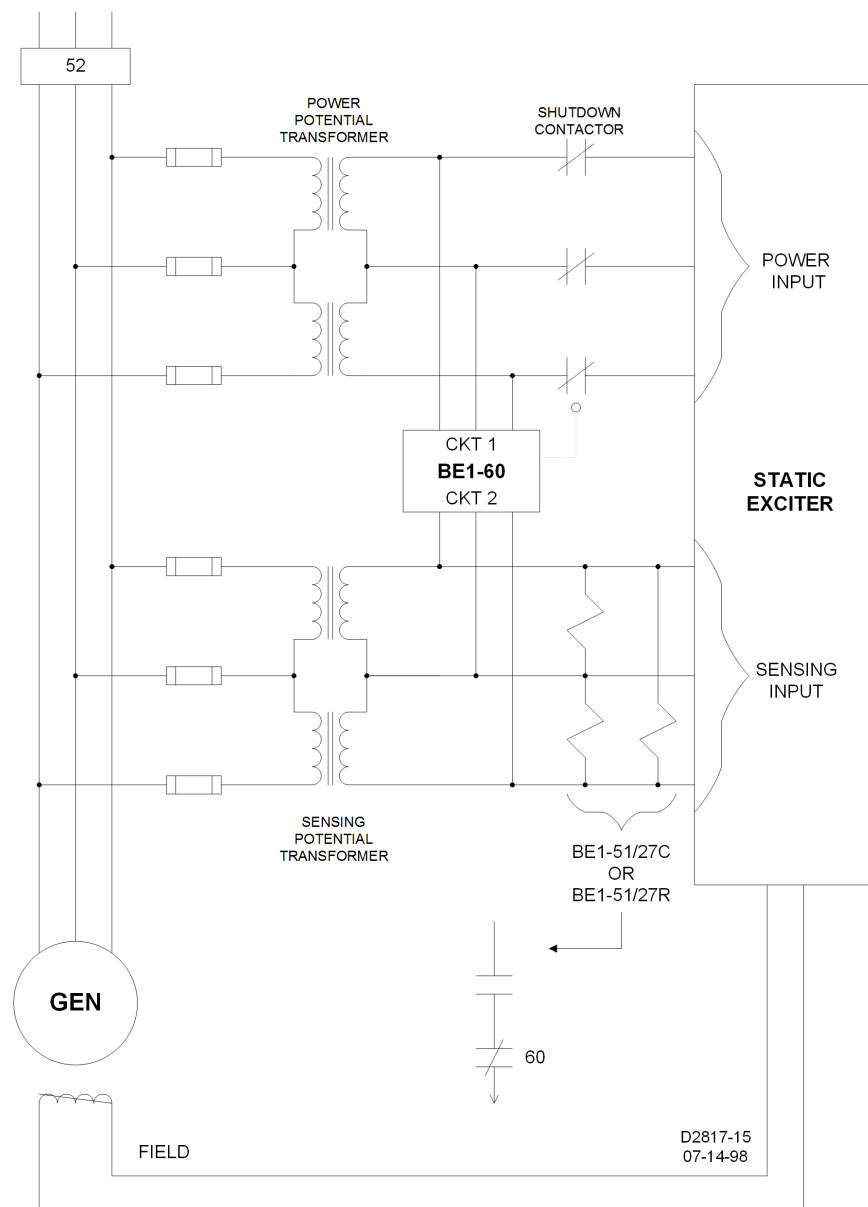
52

POWER POTENTIAL TRANSFORMER

SHUTDOWN CONTACTOR

POWER INPUT

CKT 1
BE1-60
CKT 2

STATIC EXCITER

SENSING INPUT

SENSING POTENTIAL TRANSFORMER

BE1-51/27C
OR
BE1-51/27R

GEN

60

FIELD

D2817-15
07-14-98